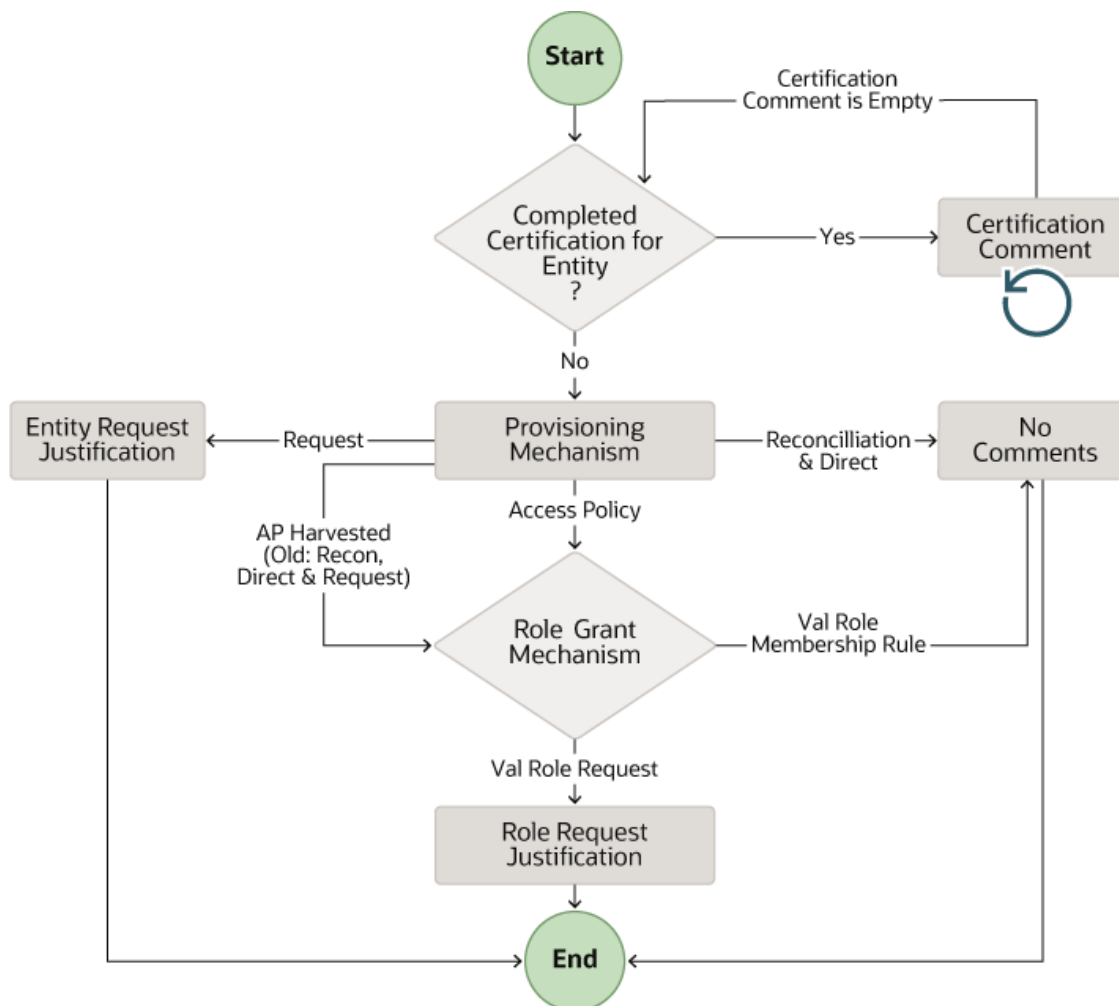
Start

Certification Comment is Empty

Completed Certification for Entity ?

Yes

Certification Comment

No

Entity Request Justification

Request

Provisioning Mechanism

Reconcilliation & Direct

No Comments

Access Policy

AP Harvested (Old: Recon, Direct & Request)

Role Grant Mechanism

Val Role Membership Rule

Val Role Request

Role Request Justification

End